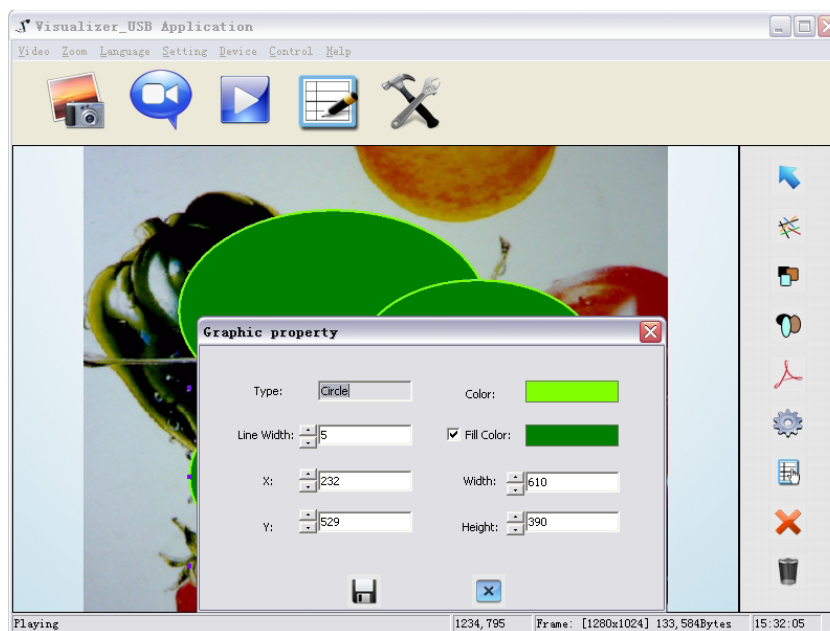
Visualizer_USB Application

Video Zoom Language Setting Device Control Help

Graphic property

Type: Circle

Color:

Line Width: 5

Fill Color:

X: 232

Width: 610

Y: 529

Height: 390

Playing | 1234, 795 | Frame: [1280x1024] 133,584Bytes | 15:32:05